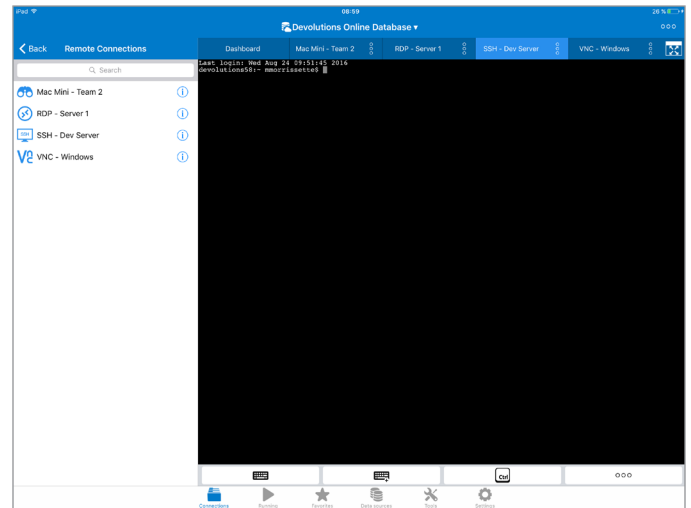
iPad 08:59 26 %

Devolutions Online Database ▾

Back Remote Connections

Dashboard Mac Mini - Team 2 RDP - Server 1 SSH - Dev Server VNC - Windows

Search

Mac Mini - Team 2

RDP - Server 1

SSH - Dev Server

VNC - Windows

Last login: Wed Aug 24 09:51:45 2016
devolutions58:~ mmorrissette$

Ctrl

Connections Running Favorites Data sources Tools Settings